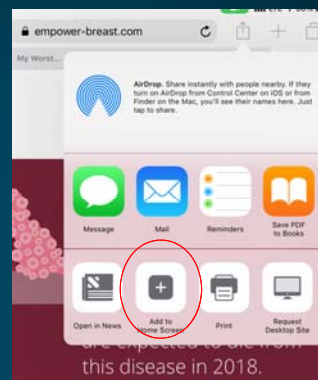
empower-breast.com

My Worst...

AirDrop. Share instantly with people nearby. If they turn on AirDrop from Control Center on iOS or from Finder on the Mac, you'll see their names here. Just tap to share.

Message
Mail
Reminders
Save PDF to Books

Open in News
Add to Home Screen
Print
Request Desktop Site

are expected to die from this disease in 2018.